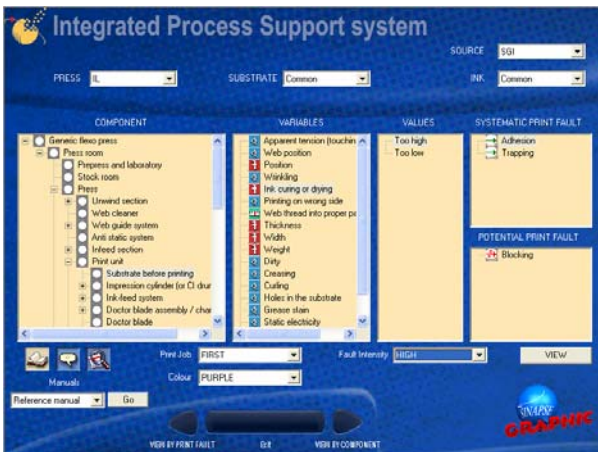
Integrated Process Support system

SOURCE SGI

PRESS IL

SUBSTRATE Common

INK Common

COMPONENT

Generic flexo press
Press room
Prepress and laboratory
Stock room
Press
Unwind section
Web cleaner
Web guide system
Anti static system
Infeed section
Print unit
Substrate before printing
Impression cylinder (or CI drur
Ink-feed system
Doctor blade assembly / char
Doctor blade

VARIABLES

Apparent tension (touchin
Web position
Position
Wrinkling
Ink curing or drying
Printing on wrong side
Web thread into proper pa
Thickness
Width
Weight
Dirty
Creasing
Curling
Holes in the substrate
Grease stain
Static electricity

VALUES

Too high
Too low

SYSTEMATIC PRINT FAULT

Adhesion
Trapping

POTENTIAL PRINT FAULT

Blocking

Manuals

Reference manual

Go

Print Job FIRST

Colour PURPLE

Fault Intensity HIGH

VIEW

VIEW BY PRINT FAULT

Exit

VIEW BY COMPONENT

SINAPSE GRAPHIC